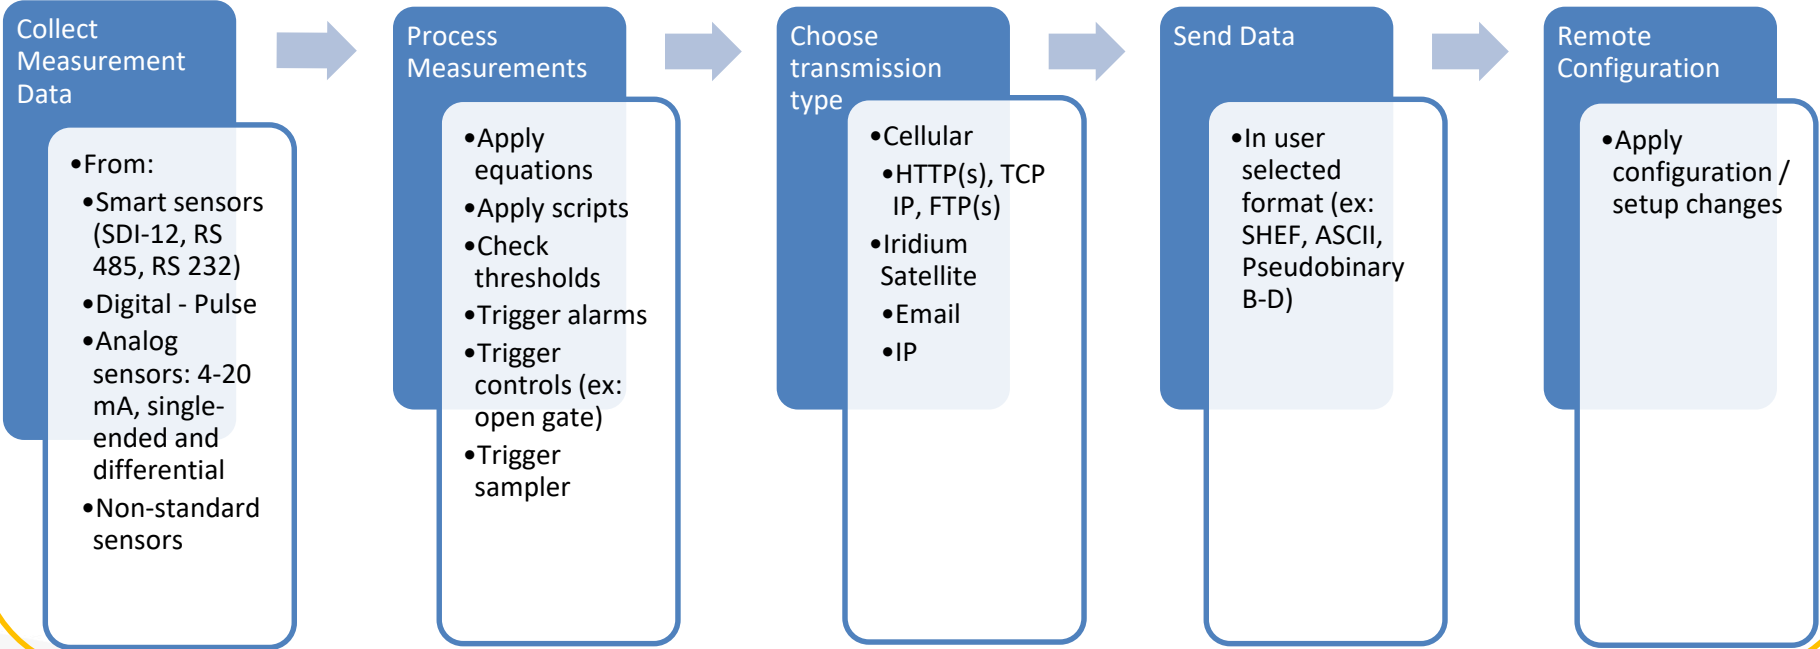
Collect Measurement Data

•From:
•Smart sensors (SDI-12, RS 485, RS 232)
•Digital - Pulse
•Analog sensors: 4-20 mA, single-ended and differential
•Non-standard sensors

Process Measurements

•Apply equations
•Apply scripts
•Check thresholds
•Trigger alarms
•Trigger controls (ex: open gate)
•Trigger sampler

Choose transmission type

•Cellular
•HTTP(s), TCP IP, FTP(s)
•Iridium Satellite
•Email
•IP

Send Data

•In user selected format (ex: SHEF, ASCII, Pseudobinary B-D)

Remote Configuration

•Apply configuration / setup changes